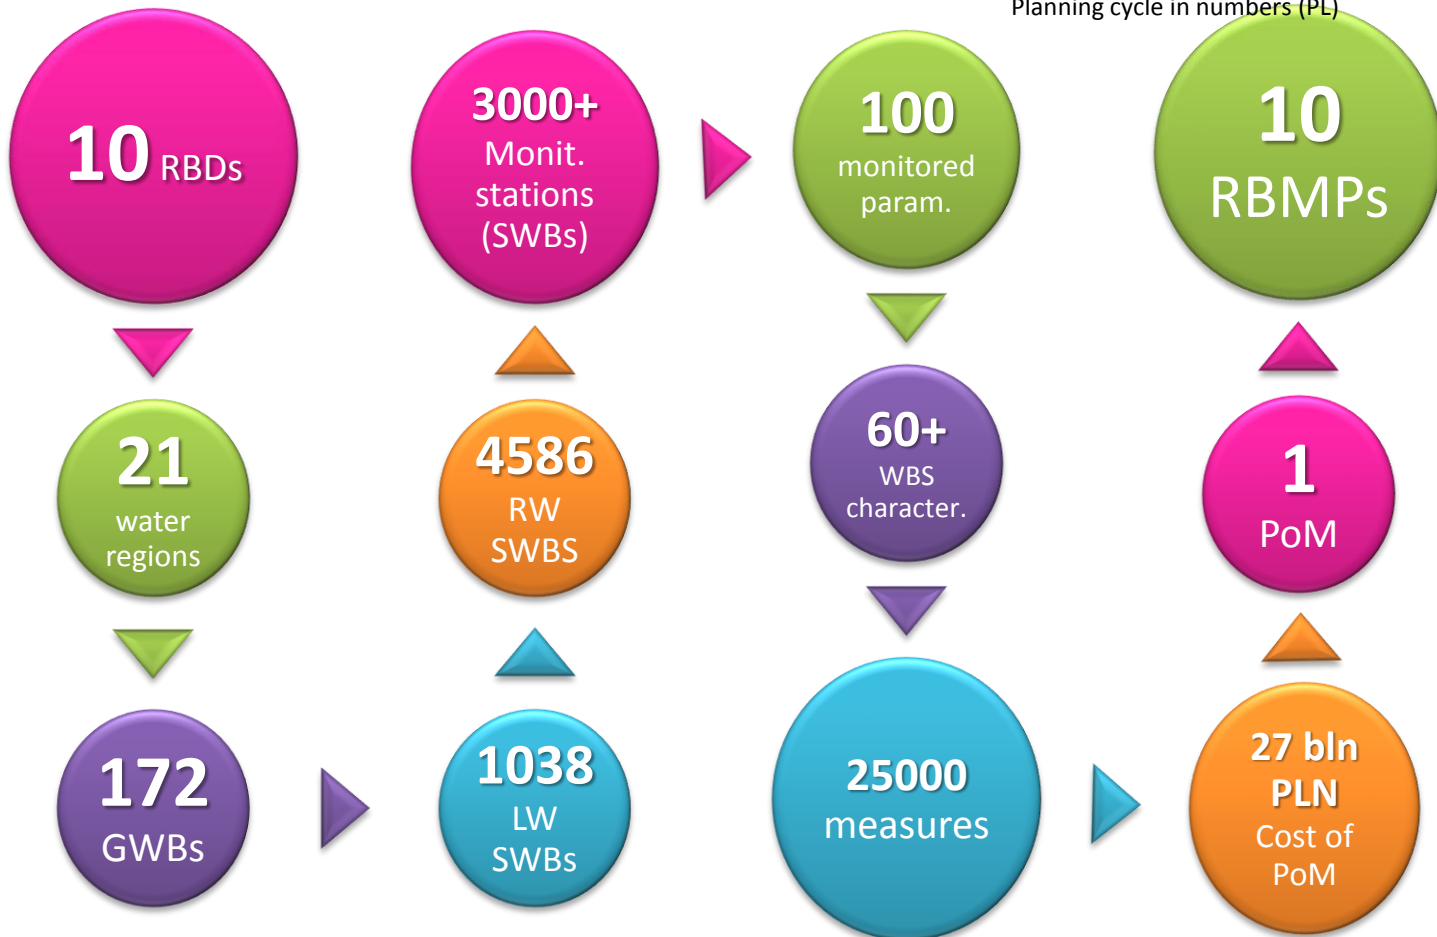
Planning cycle in numbers (PL)

10 RBDs

21 water regions

172 GWBs

3000+ Monit. stations (SWBs)

4586 RW SWBS

1038 LW SWBs

100 monitored param.

60+ WBS character.

25000 measures

10 RBMPs

1 PoM

27 bln PLN Cost of PoM